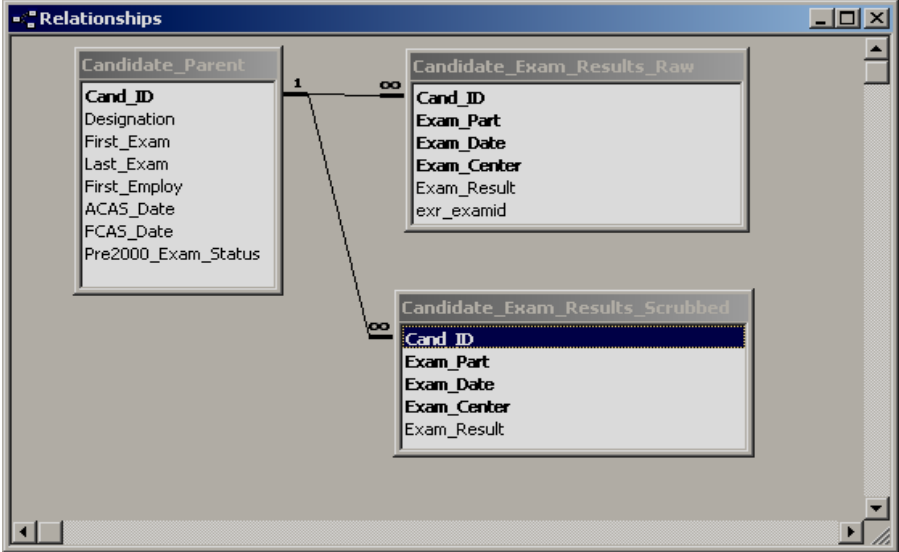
Relationships

Candidate_Parent
Cand_ID
Designation
First_Exam
Last_Exam
First_Employ
ACAS_Date
FCAS_Date
Pre2000_Exam_Status

1

∞

Candidate_Exam_Results_Raw
Cand_ID
Exam_Part
Exam_Date
Exam_Center
Exam_Result
exr_examid

∞

Candidate_Exam_Results_Scrubbed
Cand_ID
Exam_Part
Exam_Date
Exam_Center
Exam_Result